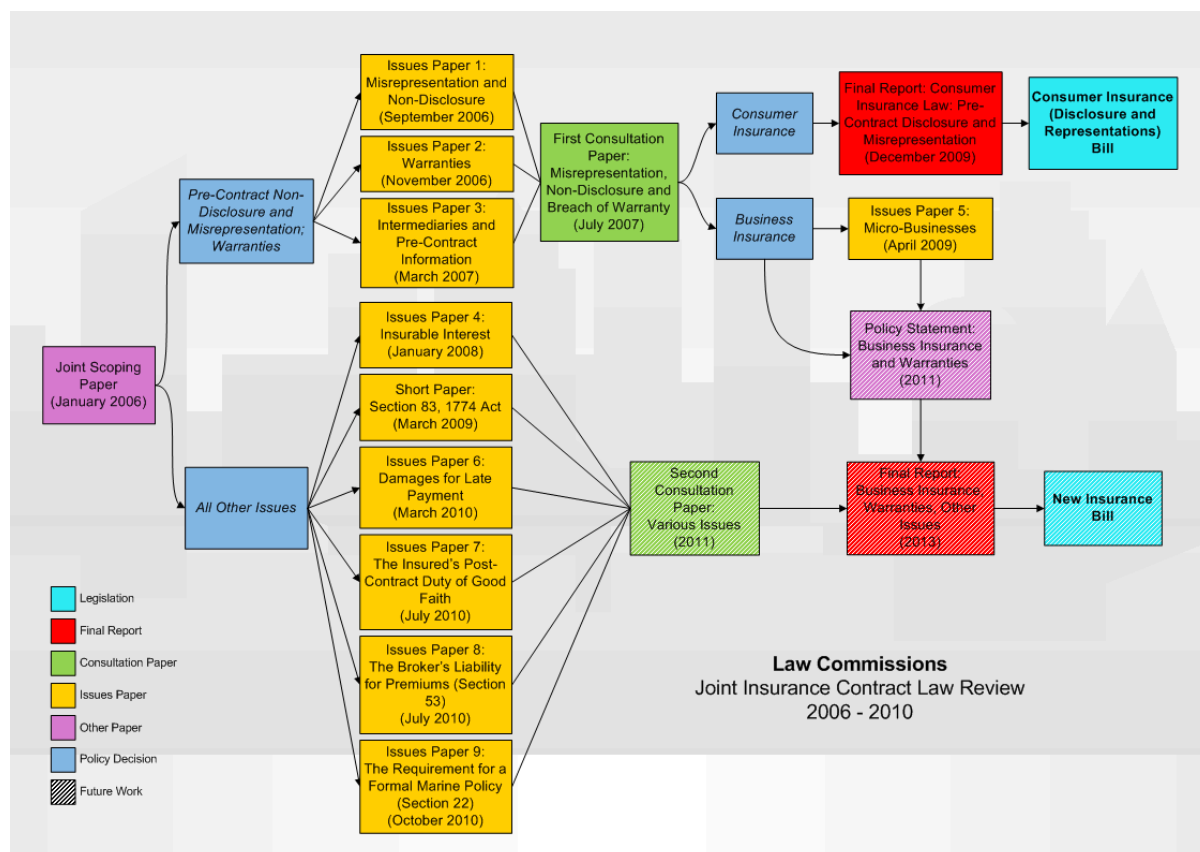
Joint Scoping Paper (January 2006)

Pre-Contract Non-Disclosure and Misrepresentation; Warranties

All Other Issues

Issues Paper 1: Misrepresentation and Non-Disclosure (September 2006)

Issues Paper 2: Warranties (November 2006)

Issues Paper 3: Intermediaries and Pre-Contract Information (March 2007)

Issues Paper 4: Insurable Interest (January 2008)

Short Paper: Section 83, 1774 Act (March 2009)

Issues Paper 6: Damages for Late Payment (March 2010)

Issues Paper 7: The Insured's Post-Contract Duty of Good Faith (July 2010)

Issues Paper 8: The Broker's Liability for Premiums (Section 53) (July 2010)

Issues Paper 9: The Requirement for a Formal Marine Policy (Section 22) (October 2010)

First Consultation Paper: Misrepresentation, Non-Disclosure and Breach of Warranty (July 2007)

Consumer Insurance

Business Insurance

Final Report: Consumer Insurance Law: Pre-Contract Disclosure and Misrepresentation (December 2009)

Consumer Insurance (Disclosure and Representations) Bill

Issues Paper 5: Micro-Businesses (April 2009)

Policy Statement: Business Insurance and Warranties (2011)

Second Consultation Paper: Various Issues (2011)

Final Report: Business Insurance; Warranties, Other Issues (2013)

New Insurance Bill

Legislation
Final Report
Consultation Paper
Issues Paper
Other Paper
Policy Decision
Future Work

Law Commissions
Joint Insurance Contract Law Review
2006 - 2010